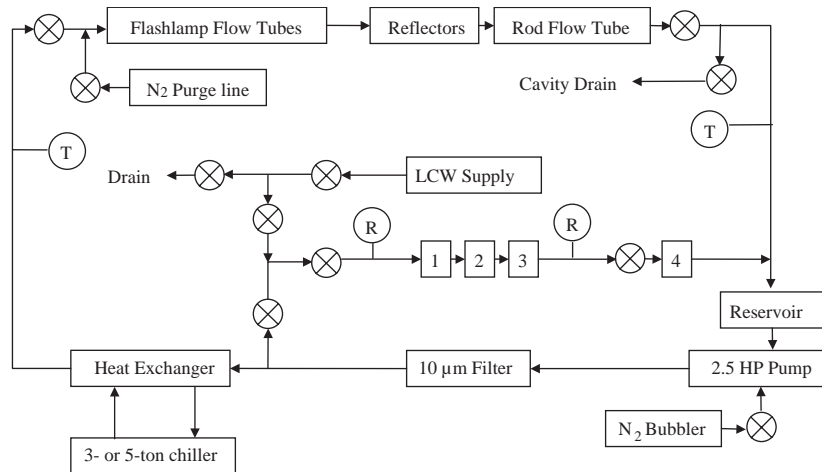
Flashlamp Flow Tubes

Reflectors

Rod Flow Tube

$N_2$ Purge line

Cavity Drain

T

T

Drain

LCW Supply

R

R

1

2

3

4

Reservoir

Heat Exchanger

10 μm Filter

2.5 HP Pump

$N_2$ Bubbler

3- or 5-ton chiller